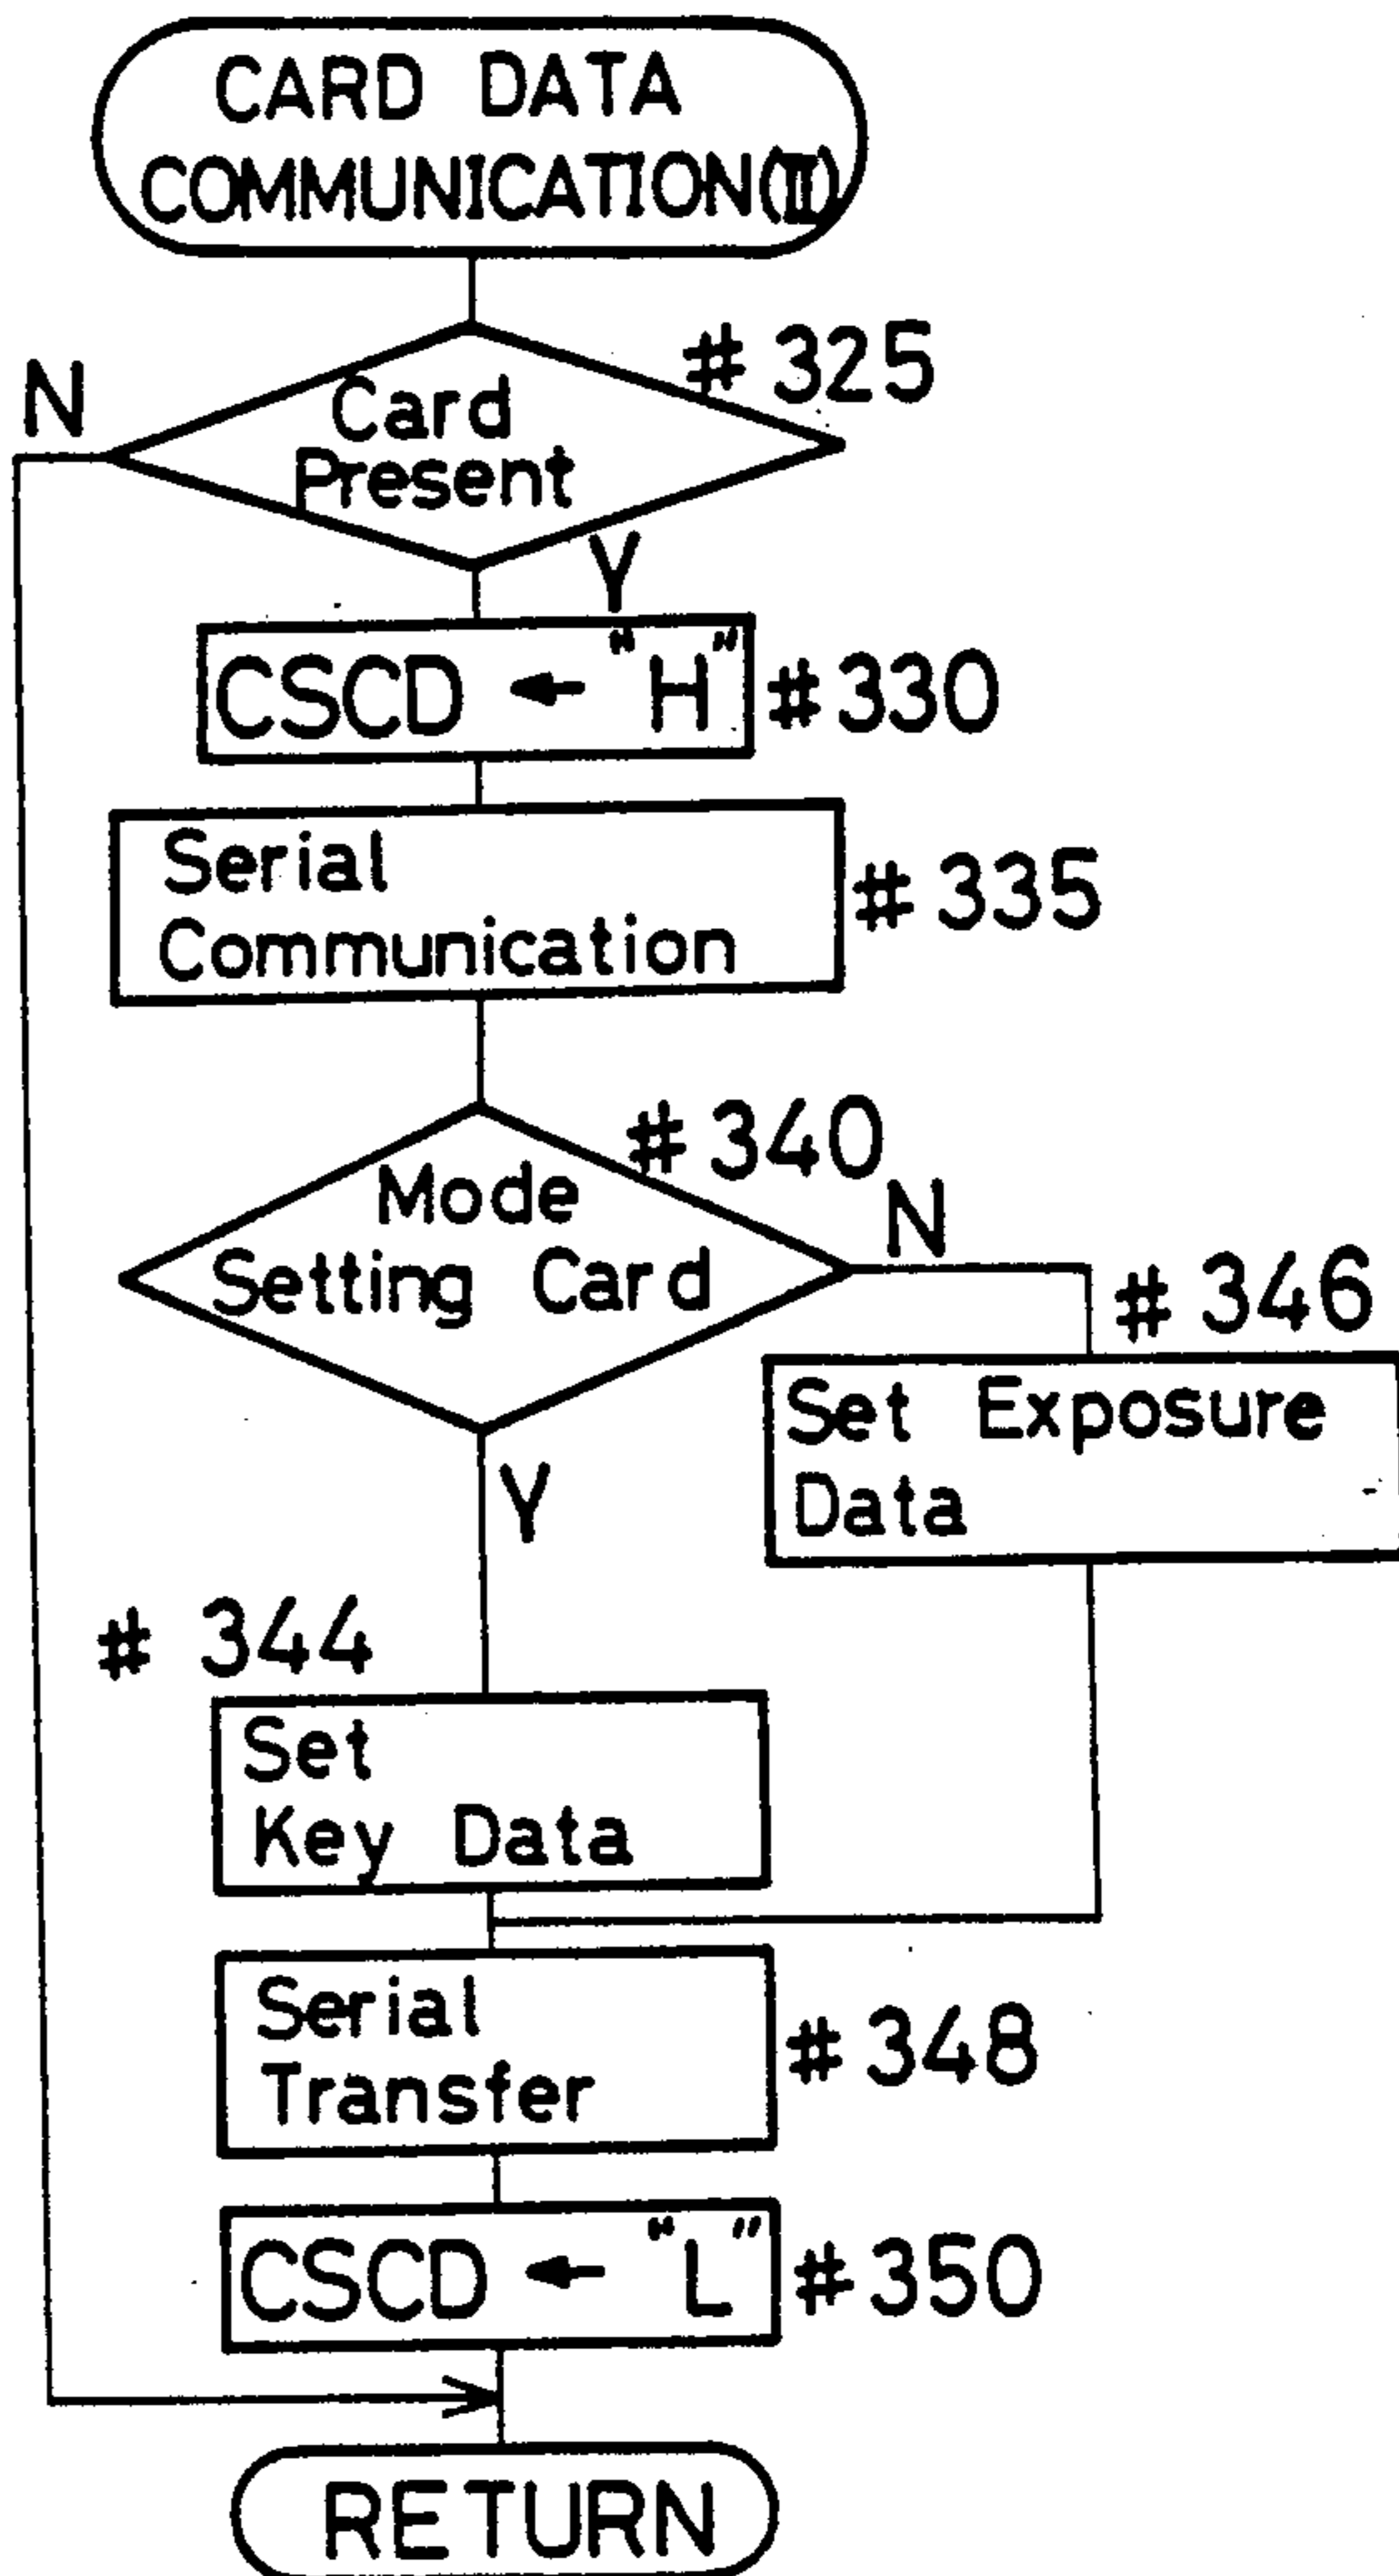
CARD DATA COMMUNICATION(II)

Card Present

#325

N

Y

CSCD ← "H"

#330

Serial Communication

#335

Mode Setting Card

#340

N

#346

Set Exposure Data

Y

#344

Set Key Data

Serial Transfer

#348

CSCD ← "L"

#350

RETURN